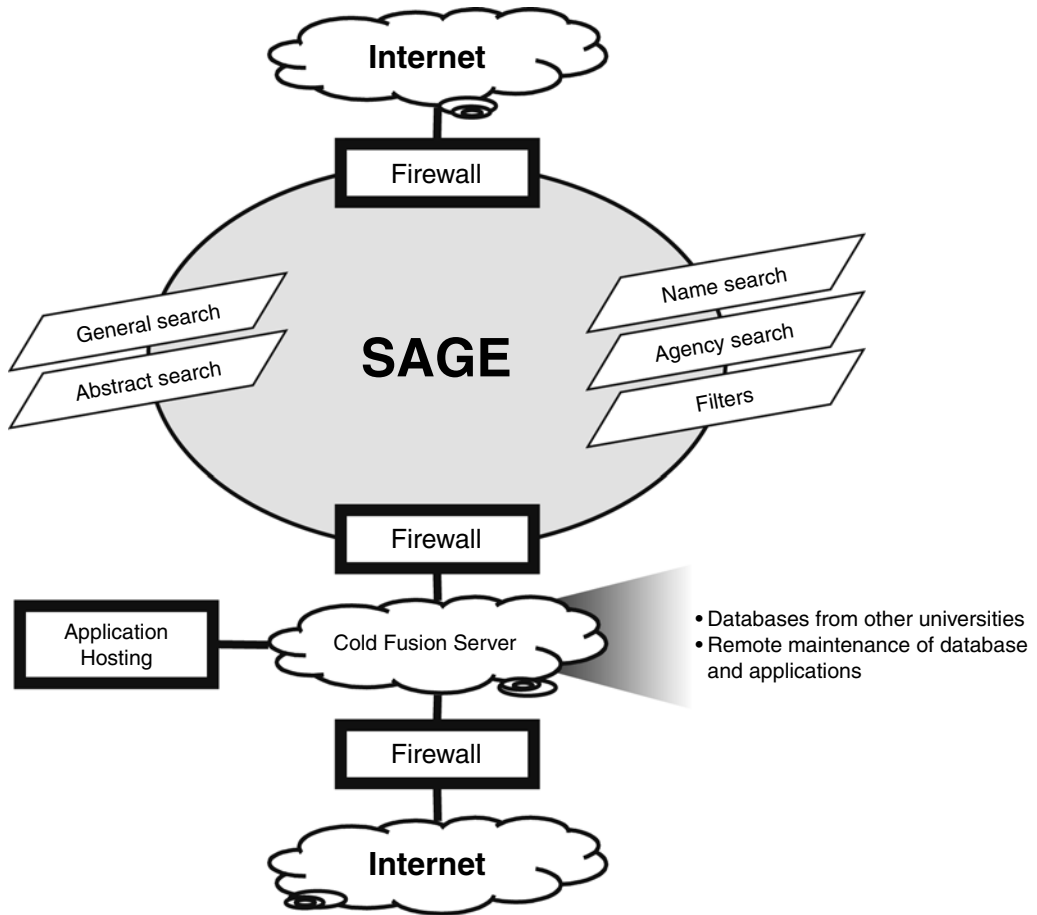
Internet

Firewall

General search

Abstract search

SAGE

Name search

Agency search

Filters

Firewall

Application Hosting

Cold Fusion Server

• Databases from other universities
• Remote maintenance of database and applications

Firewall

Internet